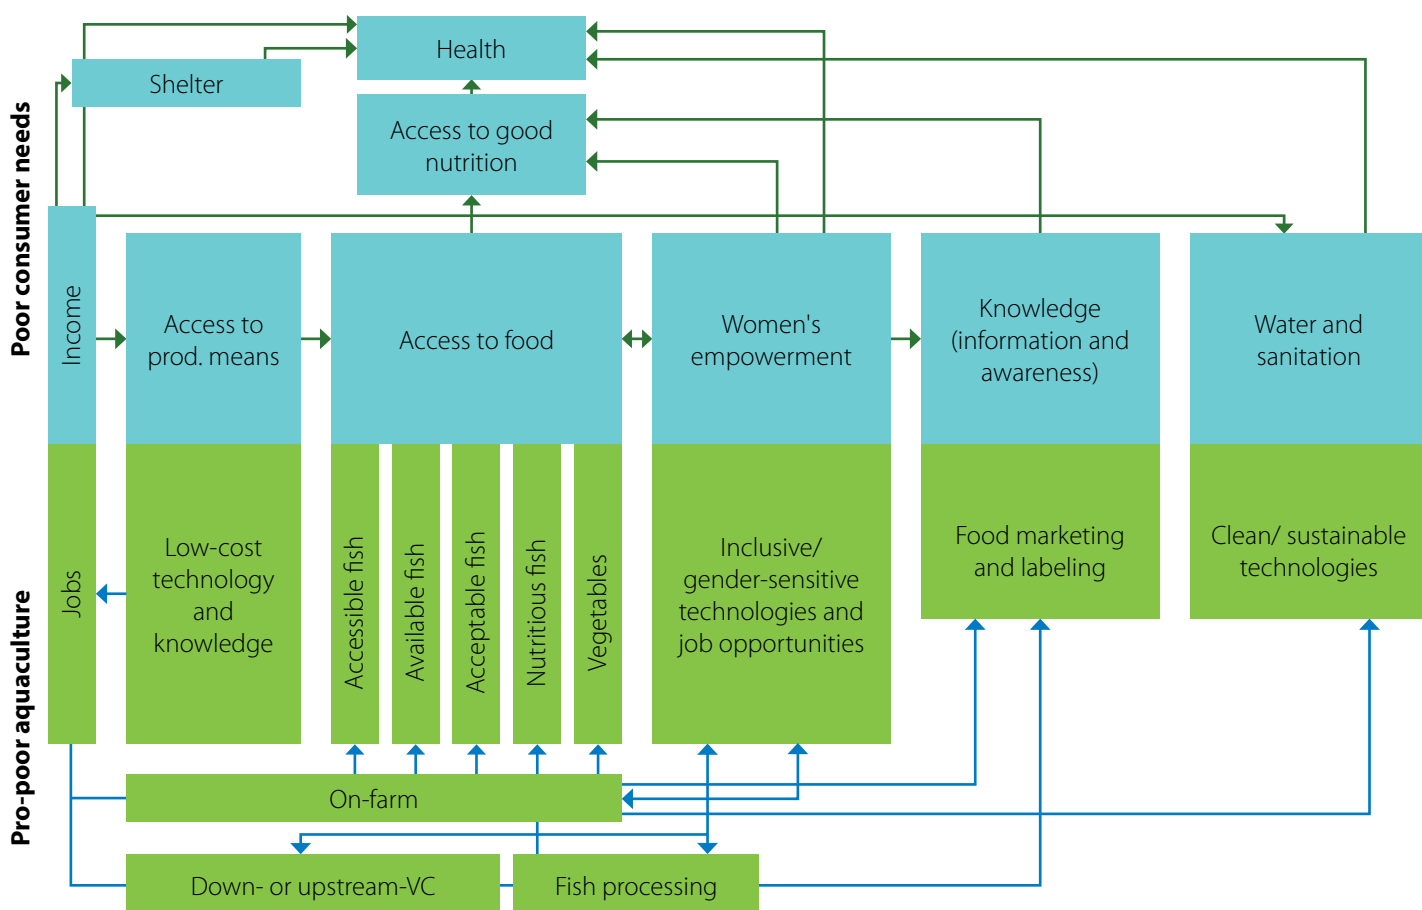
Poor consumer needs

Health

Shelter

Access to good nutrition

Income

Access to prod. means

Access to food

Women's empowerment

Knowledge (information and awareness)

Water and sanitation

Pro-poor aquaculture

Jobs

Low-cost technology and knowledge

Accessible fish

Available fish

Acceptable fish

Nutritious fish

Vegetables

Inclusive/ gender-sensitive technologies and job opportunities

Food marketing and labeling

Clean/ sustainable technologies

On-farm

Down- or upstream-VC

Fish processing